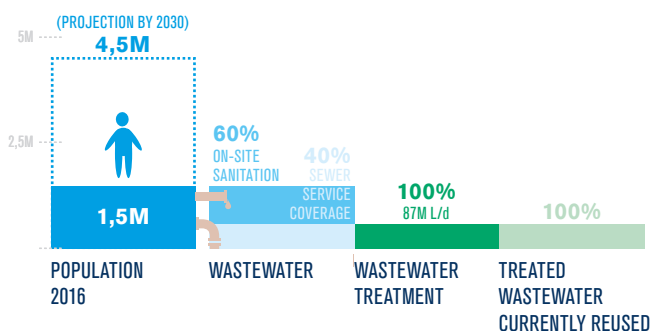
(PROJECTION BY 2030)
4,5M

5M
2,5M

1,5M

60%
ON-SITE
SANITATION

40%
SEWER
SERVICE
COVERAGE

100%
87M L/d

100%

POPULATION
2016

WASTEWATER

WASTEWATER
TREATMENT

TREATED
WASTEWATER
CURRENTLY REUSED